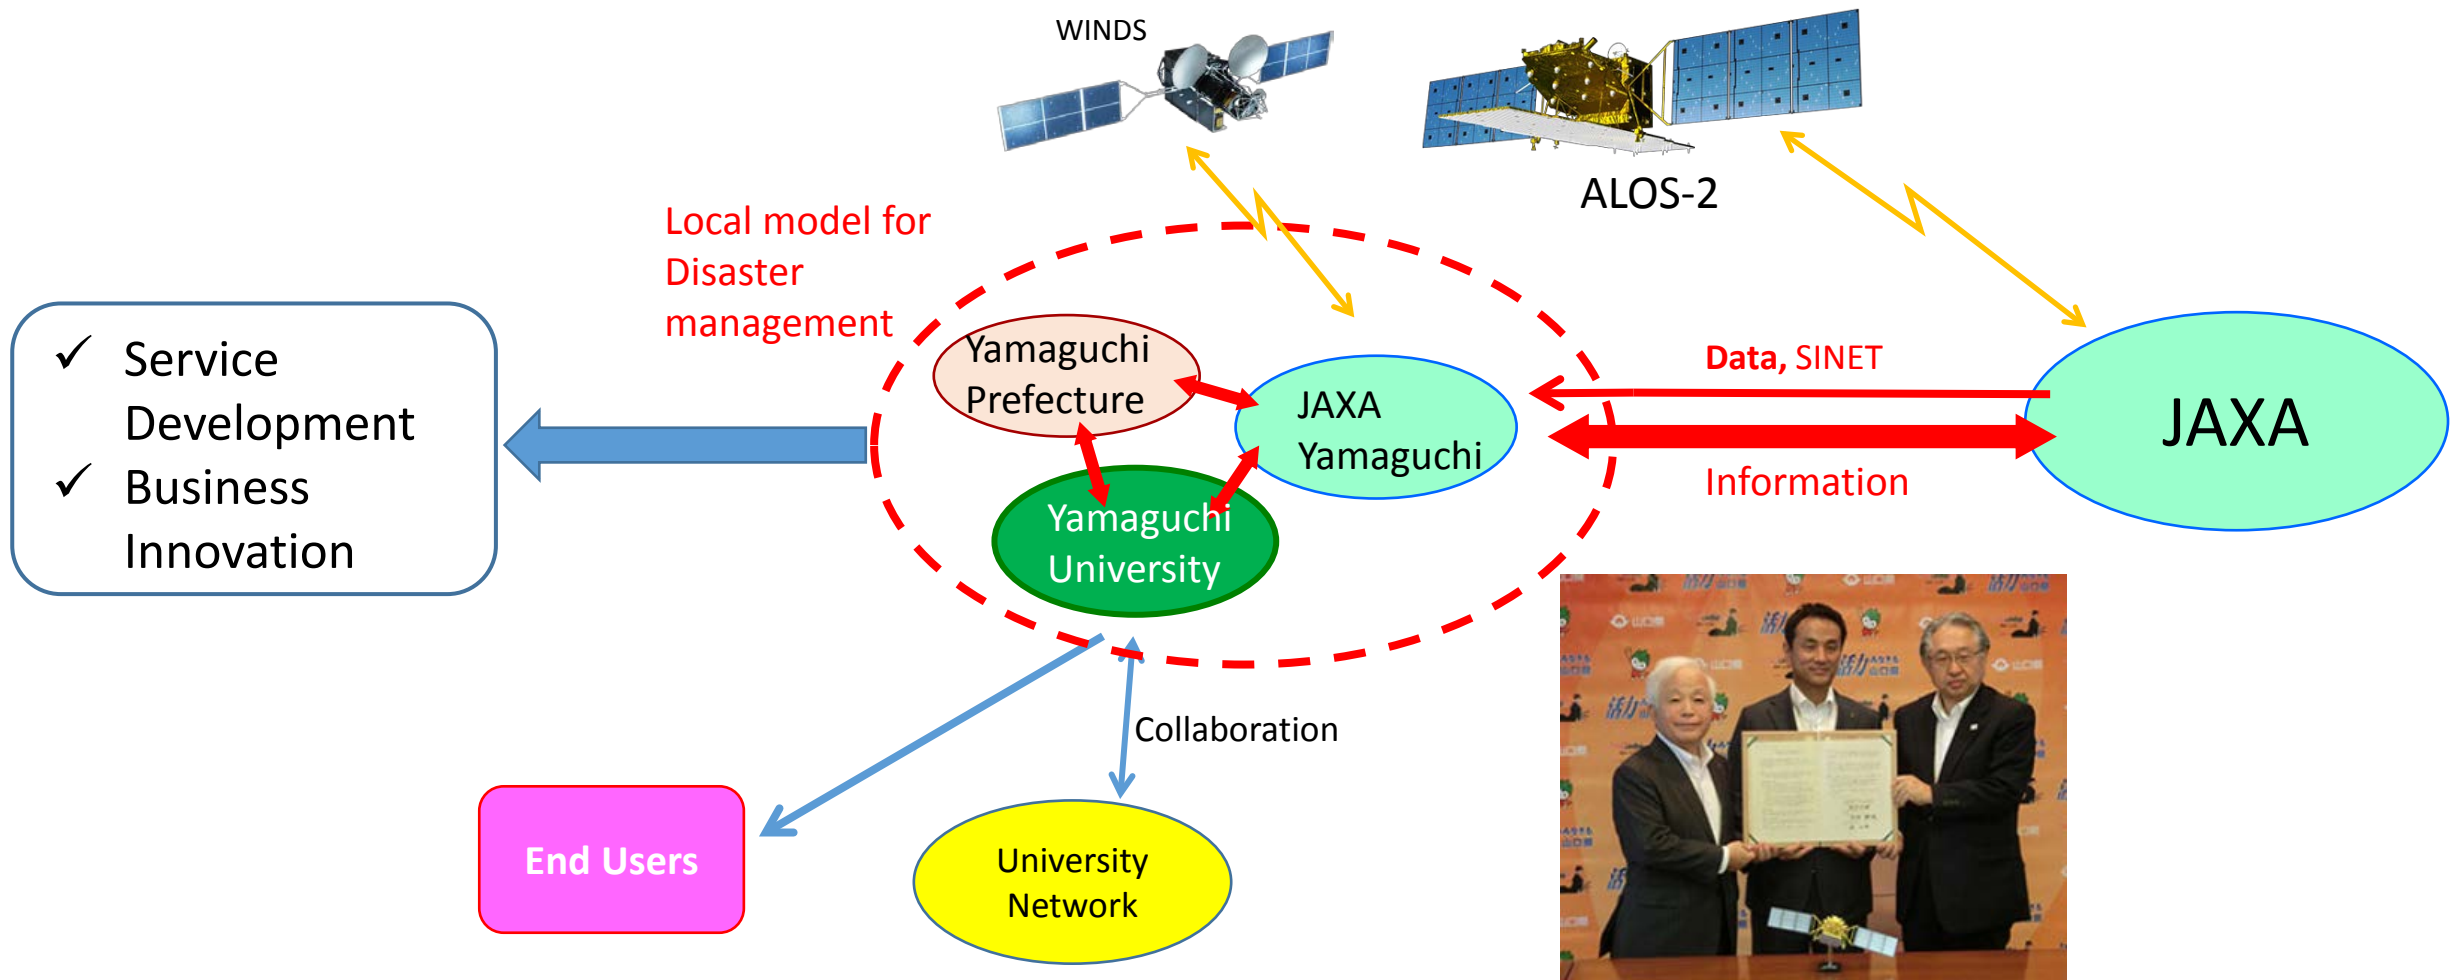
WINDS

ALOS-2

Local model for Disaster management

✓ Service Development
✓ Business Innovation

Yamaguchi Prefecture

JAXA Yamaguchi

Yamaguchi University

Data, SINET

Information

JAXA

Collaboration

End Users

University Network